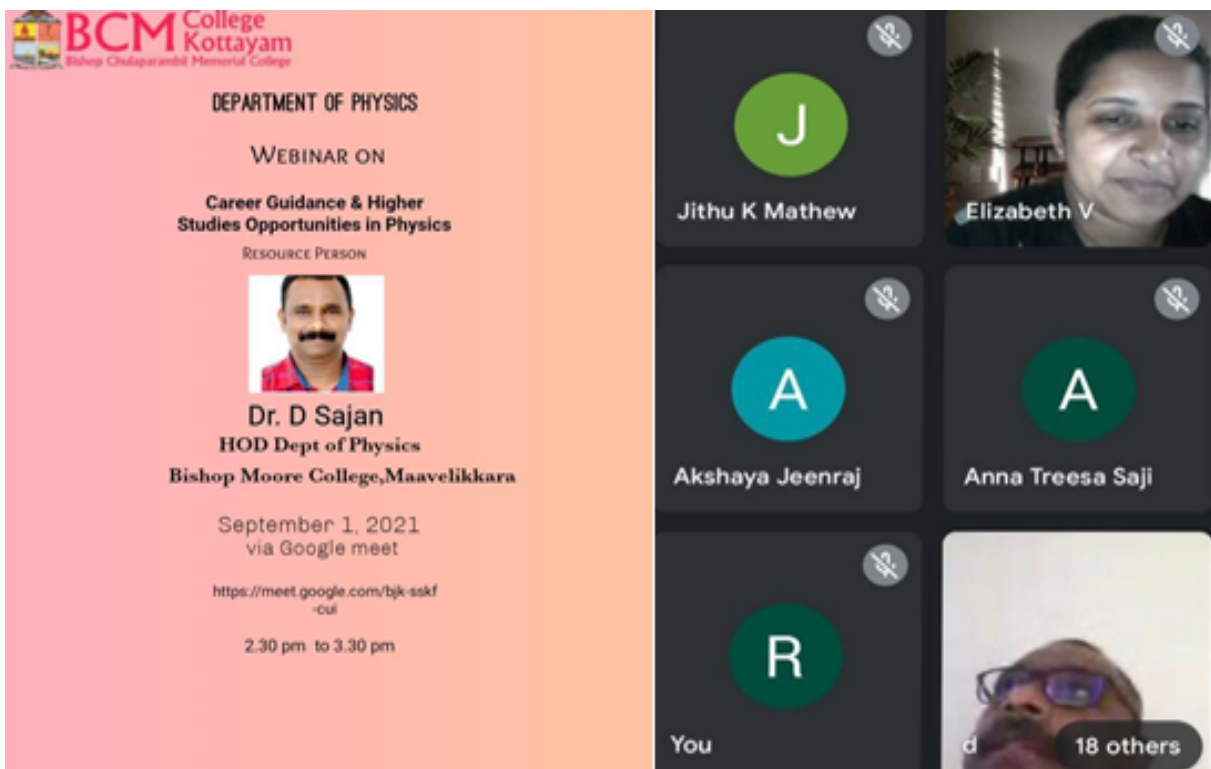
BCM College Kottayam
Bishop Chulaparambil Memorial College

DEPARTMENT OF PHYSICS

WEBINAR ON

Career Guidance & Higher Studies Opportunities in Physics

RESOURCE PERSON

Dr. D Sajan
HOD Dept of Physics
Bishop Moore College,Maavelikkara

September 1, 2021
via Google meet

https://meet.google.com/bjk-sskf-cui

2.30 pm to 3.30 pm

J
Jithu K Mathew

Elizabeth V

A
Akshaya Jeenraj

A
Anna Treesa Saji

R
You

d

18 others